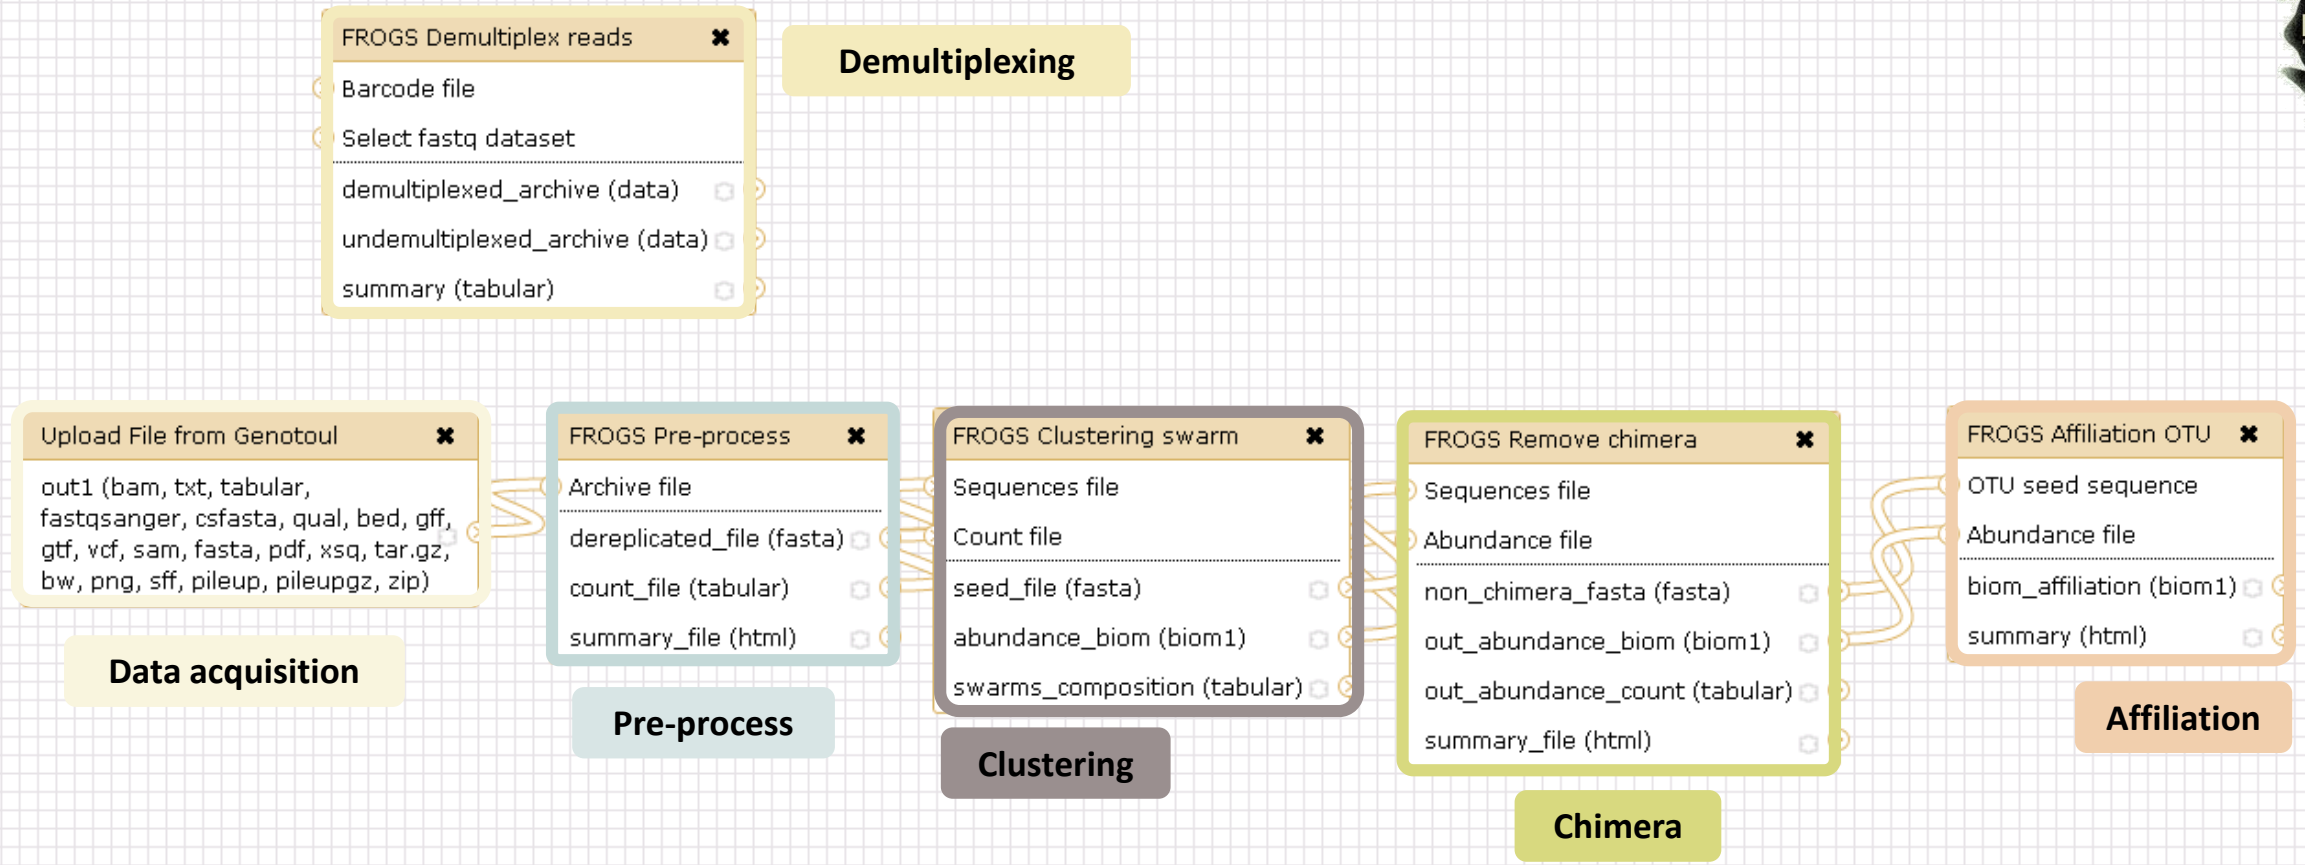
FROGS Demultiplex reads ✖
Barcode file
Select fastq dataset
demultiplexed_archive (data)
undemultiplexed_archive (data)
summary (tabular)

Demultiplexing

Upload File from Genotoul ✖
out1 (bam, txt, tabular, fastqsanger, csfasta, qual, bed, gff, gtf, vcf, sam, fasta, pdf, xsq, tar.gz, bw, png, sff, pileup, pileupgz, zip)

Data acquisition

FROGS Pre-process ✖
Archive file
dereplicated_file (fasta)
count_file (tabular)
summary_file (html)

Pre-process

FROGS Clustering swarm ✖
Sequences file
Count file
seed_file (fasta)
abundance_biom (biom1)
swarms_composition (tabular)

Clustering

FROGS Remove chimera ✖
Sequences file
Abundance file
non_chimera_fasta (fasta)
out_abundance_biom (biom1)
out_abundance_count (tabular)
summary_file (html)

Chimera

FROGS Affiliation OTU ✖
OTU seed sequence
Abundance file
biom_affiliation (biom1)
summary (html)

Affiliation